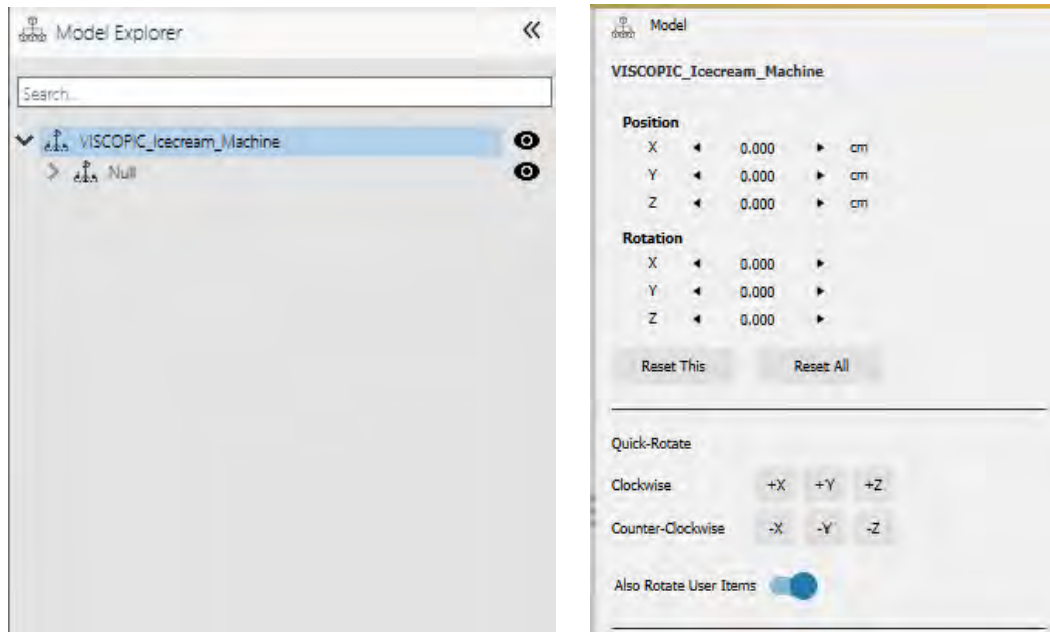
Model Explorer

Search...

VISCOPIC_Icecream_Machine

Null

Model

VISCOPIC_Icecream_Machine

Position

| | | | | |
|---|---|---|---|---|
| X | ◂ | 0.000 | ▸ | cm |
| Y | ◂ | 0.000 | ▸ | cm |
| Z | ◂ | 0.000 | ▸ | cm |

Rotation

| | | | |
|---|---|---|---|
| X | ◂ | 0.000 | ▸ |
| Y | ◂ | 0.000 | ▸ |
| Z | ◂ | 0.000 | ▸ |

Reset This Reset All

Quick-Rotate

Clockwise +X +Y +Z

Counter-Clockwise -X -Y -Z

Also Rotate User Items